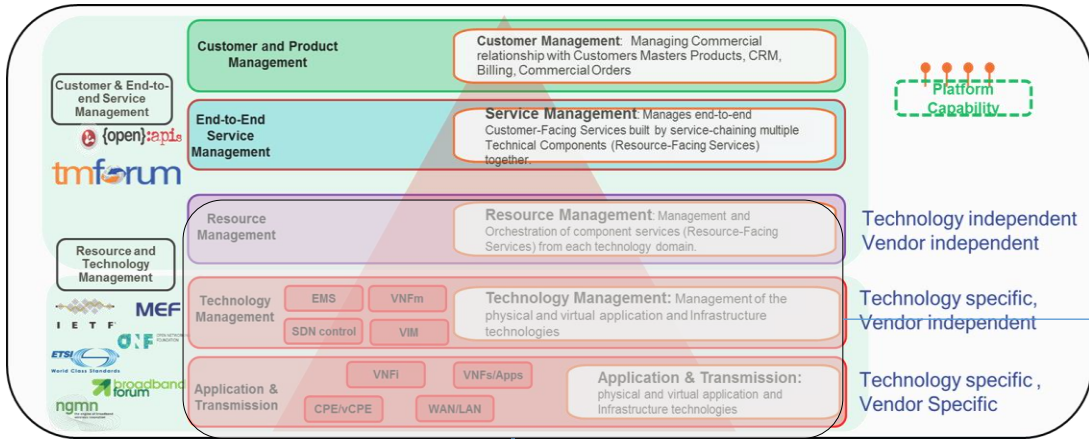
Customer & End-to-end Service Management

{open}:apis

tmforum

Resource and Technology Management

IETF

MEF

ONF OPEN NETWORKING FOUNDATION

ETSI World Class Standards

broadband forum

ngmn

Customer and Product Management

Customer Management: Managing Commercial relationship with Customers Masters Products, CRM, Billing, Commercial Orders

End-to-End Service Management

Service Management: Manages end-to-end Customer-Facing Services built by service-chaining multiple Technical Components (Resource-Facing Services) together.

Resource Management

Resource Management: Management and Orchestration of component services (Resource-Facing Services) from each technology domain.

Technology Management

EMS

VNFm

SDN control

VIM

Technology Management: Management of the physical and virtual application and Infrastructure technologies

Application & Transmission

VNFi

VNFs/Apps

CPE/vCPE

WAN/LAN

Application & Transmission: physical and virtual application and Infrastructure technologies

Platform Capability

Technology independent Vendor independent

Technology specific, Vendor independent

Technology specific , Vendor Specific